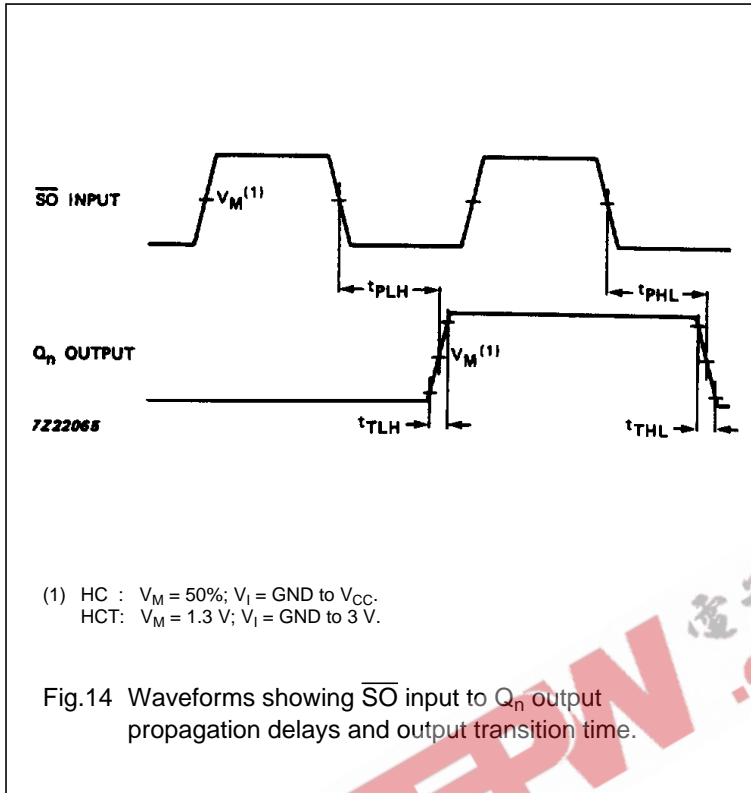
$\overline{SO}$ INPUT

$V_M^{(1)}$

$t_{PLH}$

$t_{PHL}$

$Q_n$ OUTPUT

$V_M^{(1)}$

7Z22065

$t_{TLH}$

$t_{THL}$

(1) HC : $V_M$ = 50%; $V_I$ = GND to $V_{CC}$.
HCT: $V_M$ = 1.3 V; $V_I$ = GND to 3 V.

Fig.14 Waveforms showing $\overline{SO}$ input to $Q_n$ output propagation delays and output transition time.